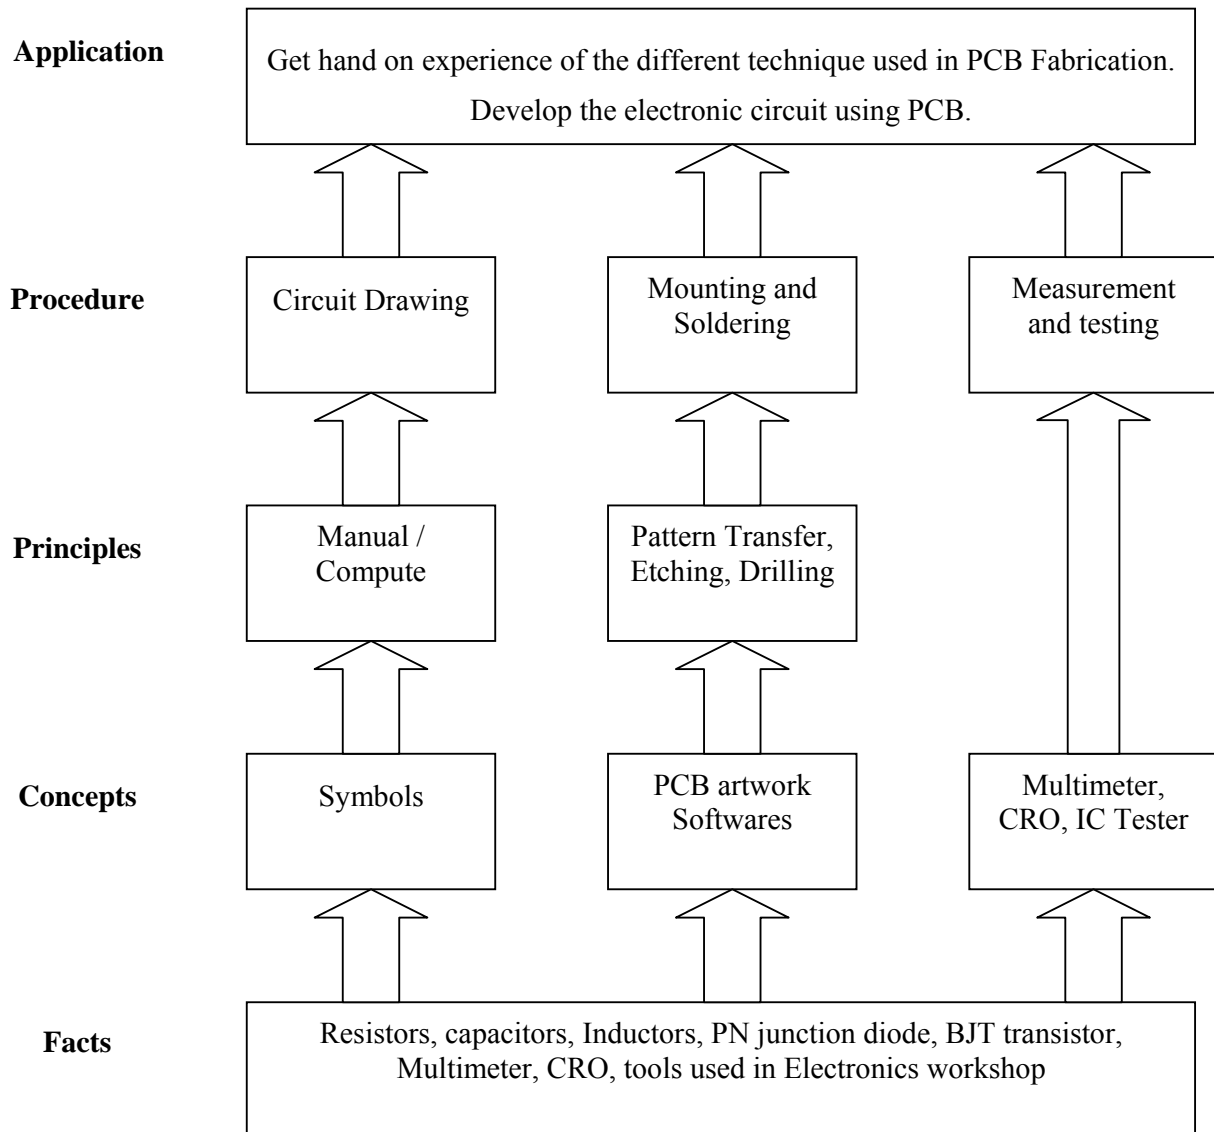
Application

Get hand on experience of the different technique used in PCB Fabrication.
Develop the electronic circuit using PCB.

Procedure

Circuit Drawing

Mounting and Soldering

Measurement and testing

Principles

Manual / Compute

Pattern Transfer, Etching, Drilling

Concepts

Symbols

PCB artwork Softwares

Multimeter, CRO, IC Tester

Facts

Resistors, capacitors, Inductors, PN junction diode, BJT transistor, Multimeter, CRO, tools used in Electronics workshop